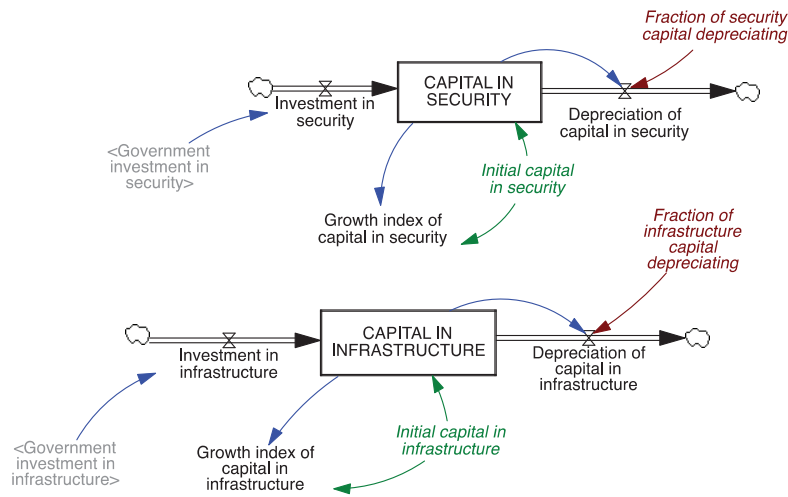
Fraction of security capital depreciating

CAPITAL IN SECURITY

Investment in security

Depreciation of capital in security

<Government investment in security>

Initial capital in security

Growth index of capital in security

Fraction of infrastructure capital depreciating

CAPITAL IN INFRASTRUCTURE

Investment in infrastructure

Depreciation of capital in infrastructure

<Government investment in infrastructure>

Initial capital in infrastructure

Growth index of capital in infrastructure